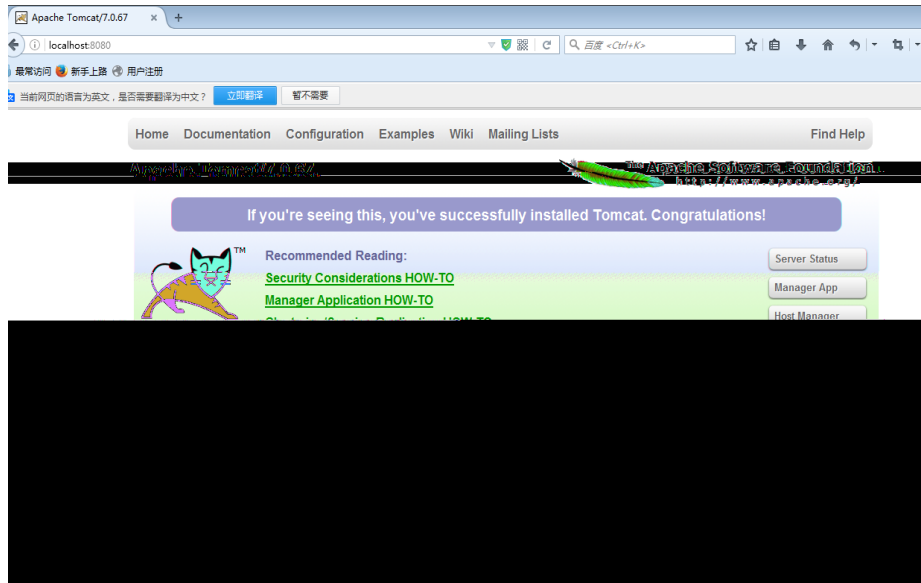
Apache Tomcat/7.0.67 ×

localhost:8080

百度 <Ctrl+K>

最常访问 新手上路 用户注册

当前网页的语言为英文，是否需要翻译为中文？ 立即翻译 暂不需要

Home Documentation Configuration Examples Wiki Mailing Lists Find Help

Apache Tomcat/7.0.67

The Apache Software Foundation
http://www.apache.org/

If you're seeing this, you've successfully installed Tomcat. Congratulations!

TM

Recommended Reading:

Security Considerations HOW-TO

Manager Application HOW-TO

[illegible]

Server Status

Manager App

Host Manager